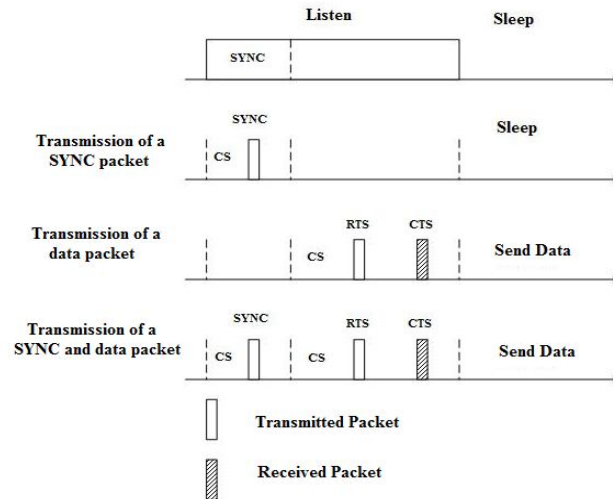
Listen

Sleep

SYNC

SYNC

Transmission of a SYNC packet

CS

Sleep

Transmission of a data packet

CS

RTS

CTS

Send Data

Transmission of a SYNC and data packet

SYNC

CS

CS

RTS

CTS

Send Data

Transmitted Packet

Received Packet